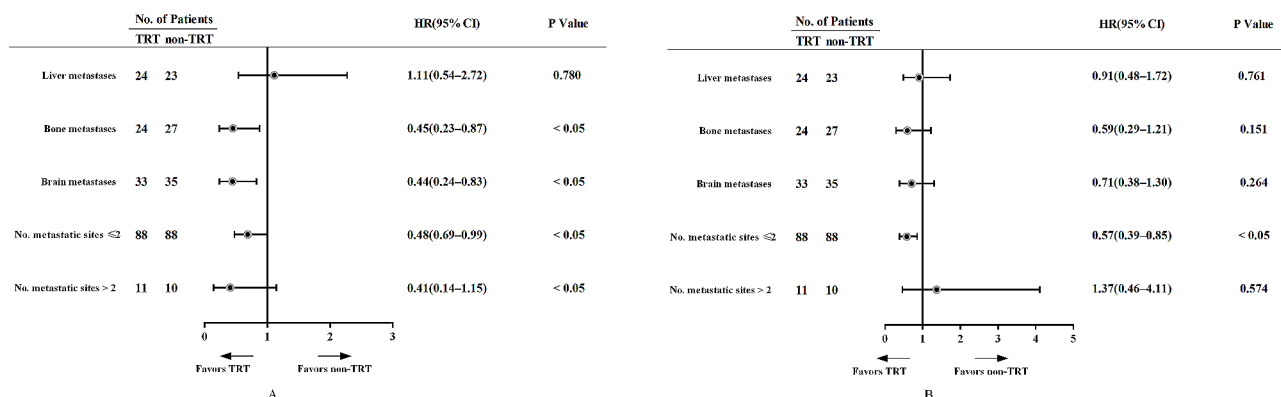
| | No. of Patients TRT | non-TRT | HR(95% CI) | P Value |
|---|---|---|---|---|
| Liver metastases | 24 | 23 | 1.11(0.54–2.72) | 0.780 |
| Bone metastases | 24 | 27 | 0.45(0.23–0.87) | < 0.05 |
| Brain metastases | 33 | 35 | 0.44(0.24–0.83) | < 0.05 |
| No. metastatic sites ⩽2 | 88 | 88 | 0.48(0.69–0.99) | < 0.05 |
| No. metastatic sites > 2 | 11 | 10 | 0.41(0.14–1.15) | < 0.05 |

0 1 2 3

Favors TRT Favors non-TRT

A

| | No. of Patients TRT | non-TRT | HR(95% CI) | P Value |
|---|---|---|---|---|
| Liver metastases | 24 | 23 | 0.91(0.48–1.72) | 0.761 |
| Bone metastases | 24 | 27 | 0.59(0.29–1.21) | 0.151 |
| Brain metastases | 33 | 35 | 0.71(0.38–1.30) | 0.264 |
| No. metastatic sites ⩽2 | 88 | 88 | 0.57(0.39–0.85) | < 0.05 |
| No. metastatic sites > 2 | 11 | 10 | 1.37(0.46–4.11) | 0.574 |

0 1 2 3 4 5

Favors TRT Favors non-TRT

B